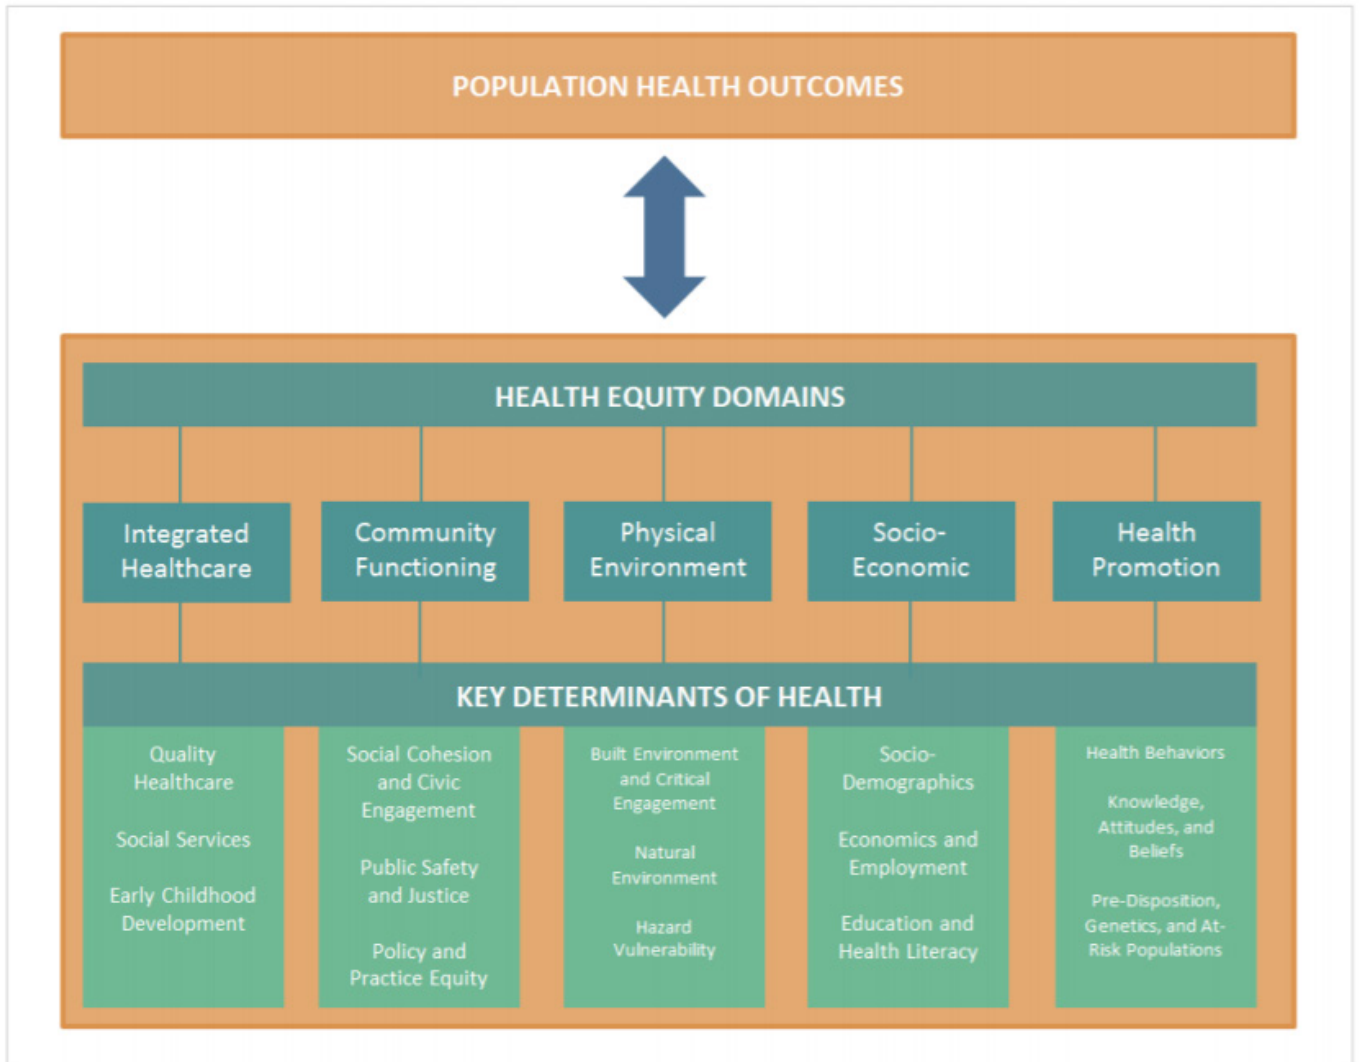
POPULATION HEALTH OUTCOMES

HEALTH EQUITY DOMAINS

Integrated Healthcare

Community Functioning

Physical Environment

Socio-Economic

Health Promotion

KEY DETERMINANTS OF HEALTH

Quality Healthcare

Social Services

Early Childhood Development

Social Cohesion and Civic Engagement

Public Safety and Justice

Policy and Practice Equity

Built Environment and Critical Engagement

Natural Environment

Hazard Vulnerability

Socio-Demographics

Economics and Employment

Education and Health Literacy

Health Behaviors

Knowledge, Attitudes, and Beliefs

Pre-Disposition, Genetics, and At-Risk Populations